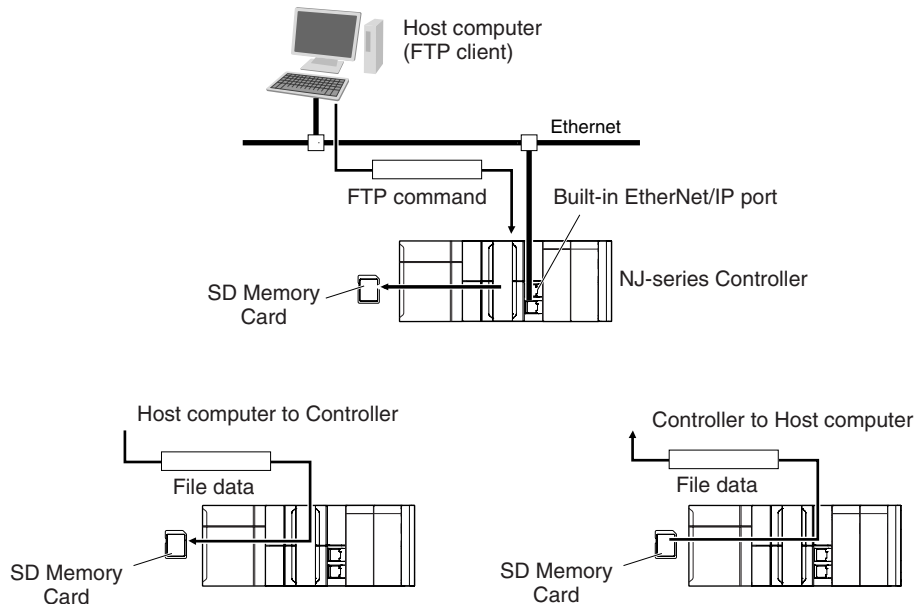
Host computer (FTP client)

Ethernet

FTP command

Built-in EtherNet/IP port

NJ-series Controller

SD Memory Card

Host computer to Controller

File data

SD Memory Card

Controller to Host computer

File data

SD Memory Card